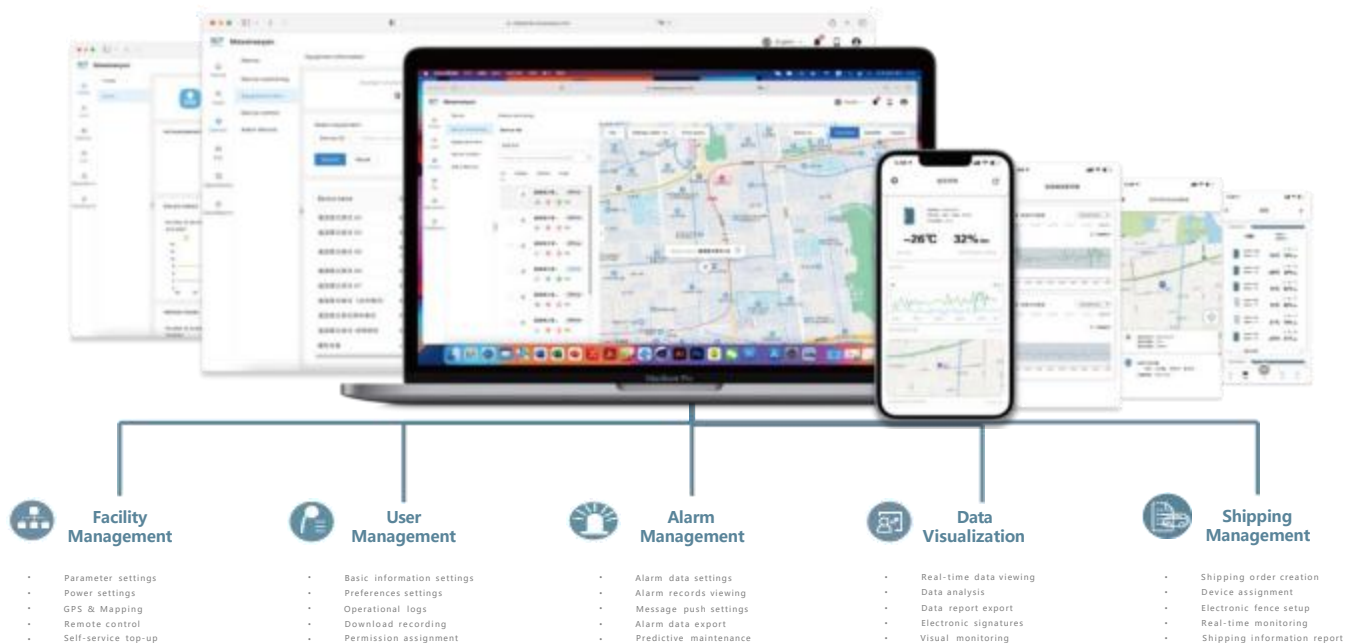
-26℃ 32%

Facility Management

Parameter settings
Power settings
GPS & Mapping
Remote control
Self-service top-up

User Management

Basic information settings
Preferences settings
Operational logs
Download recording
Permission assignment

Alarm Management

Alarm data settings
Alarm records viewing
Message push settings
Alarm data export
Predictive maintenance

Data Visualization

Real-time data viewing
Data analysis
Data report export
Electronic signatures
Visual monitoring

Shipping Management

Shipping order creation
Device assignment
Electronic fence setup
Real-time monitoring
Shipping information report